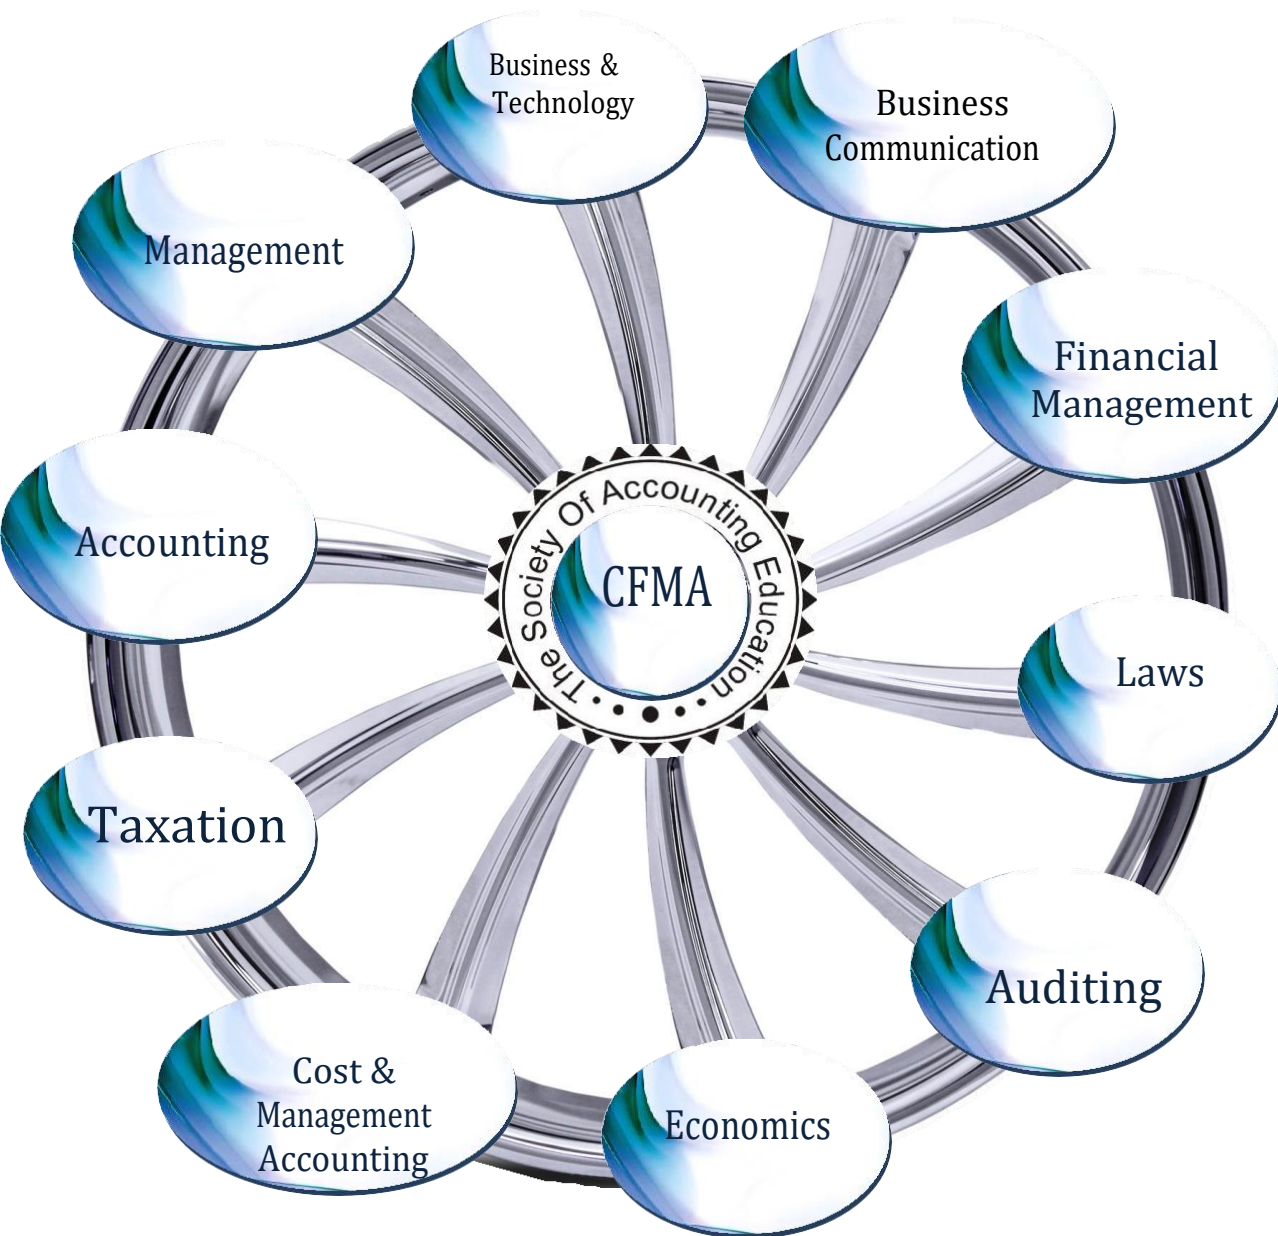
Business & Technology

Business Communication

Management

Financial Management

The Society Of Accounting Education

CFMA

Accounting

Laws

Taxation

Auditing

Cost & Management Accounting

Economics